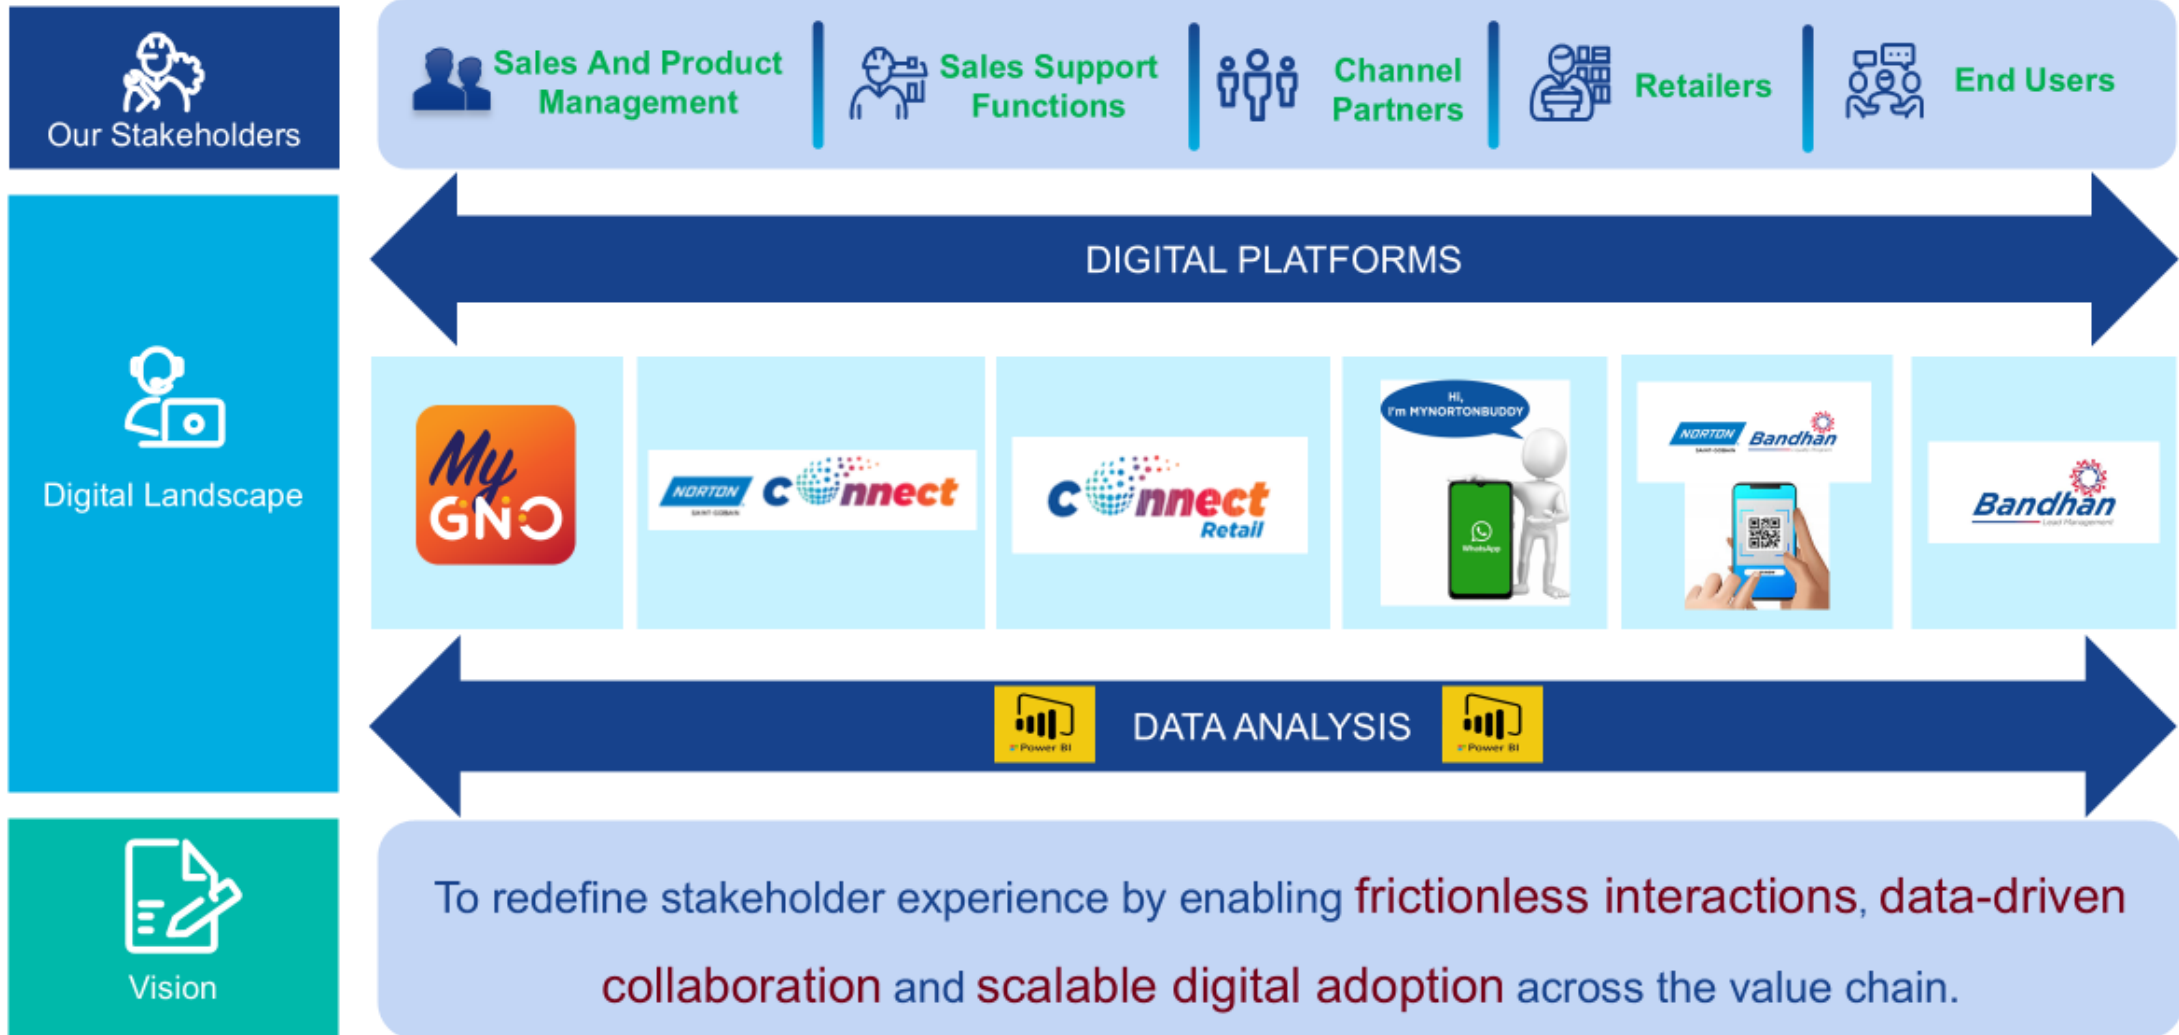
Our Stakeholders

Sales And Product Management

Sales Support Functions

Channel Partners

Retailers

End Users

Digital Landscape

DIGITAL PLATFORMS

My GNO

NORTON SAINT-GOBAIN Connect

Connect Retail

Hi, I'm MYNORTONBUDDY

WhatsApp

NORTON SAINT-GOBAIN Bandhan

Bandhan Lead Management

Power BI

DATA ANALYSIS

Power BI

Vision

To redefine stakeholder experience by enabling frictionless interactions, data-driven collaboration and scalable digital adoption across the value chain.